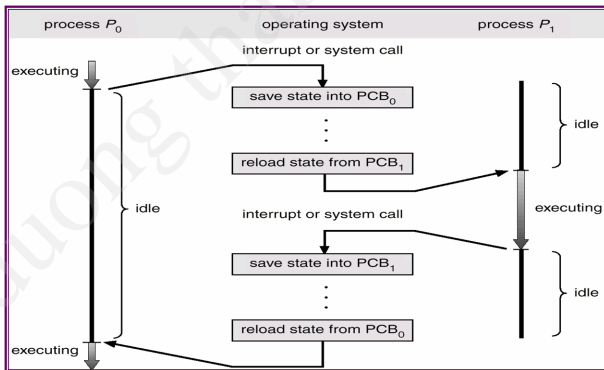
process $P_0$ operating system process $P_1$

interrupt or system call

executing

save state into $PCB_0$

⋮

idle

reload state from $PCB_1$

idle

executing

interrupt or system call

save state into $PCB_1$

⋮

idle

reload state from $PCB_0$

executing